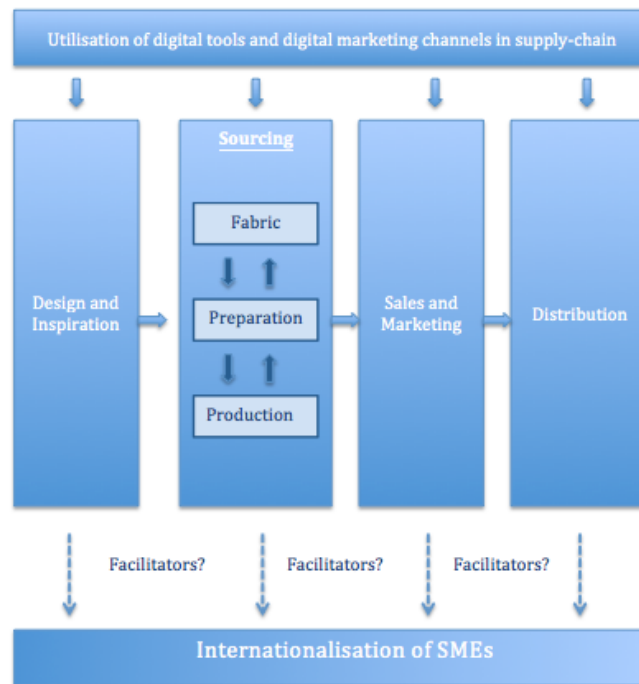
Utilisation of digital tools and digital marketing channels in supply-chain

Design and Inspiration

Sourcing

Fabric

Preparation

Production

Sales and Marketing

Distribution

Facilitators?

Facilitators?

Facilitators?

Internationalisation of SMEs